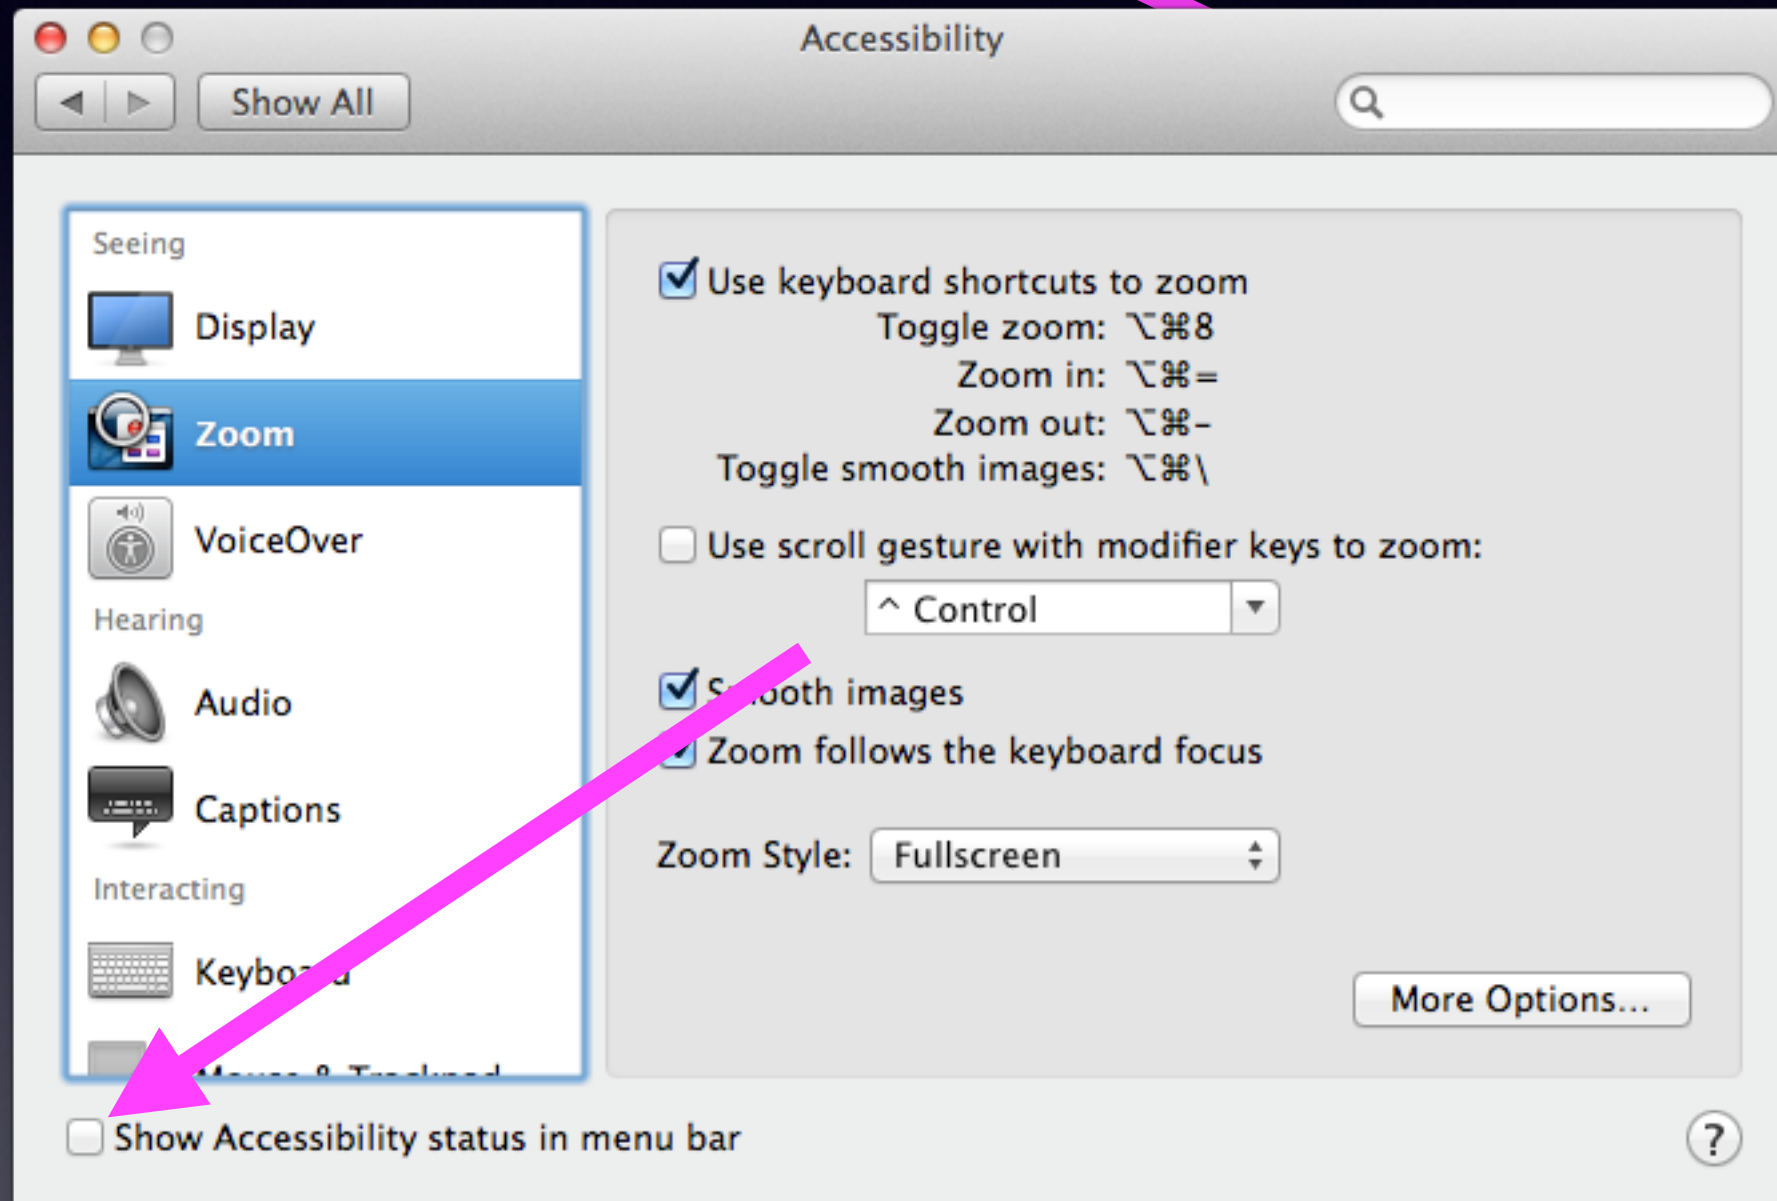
Accessibility

Show All

Seeing

Display

Zoom

VoiceOver

Hearing

Audio

Captions

Interacting

Keybo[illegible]

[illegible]

Use keyboard shortcuts to zoom

Toggle zoom: ⌥⌘8

Zoom in: ⌥⌘=

Zoom out: ⌥⌘-

Toggle smooth images: ⌥⌘\

Use scroll gesture with modifier keys to zoom:

^ Control

S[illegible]ooth images

Zoom follows the keyboard focus

Zoom Style: Fullscreen

More Options...

Show Accessibility status in menu bar

?